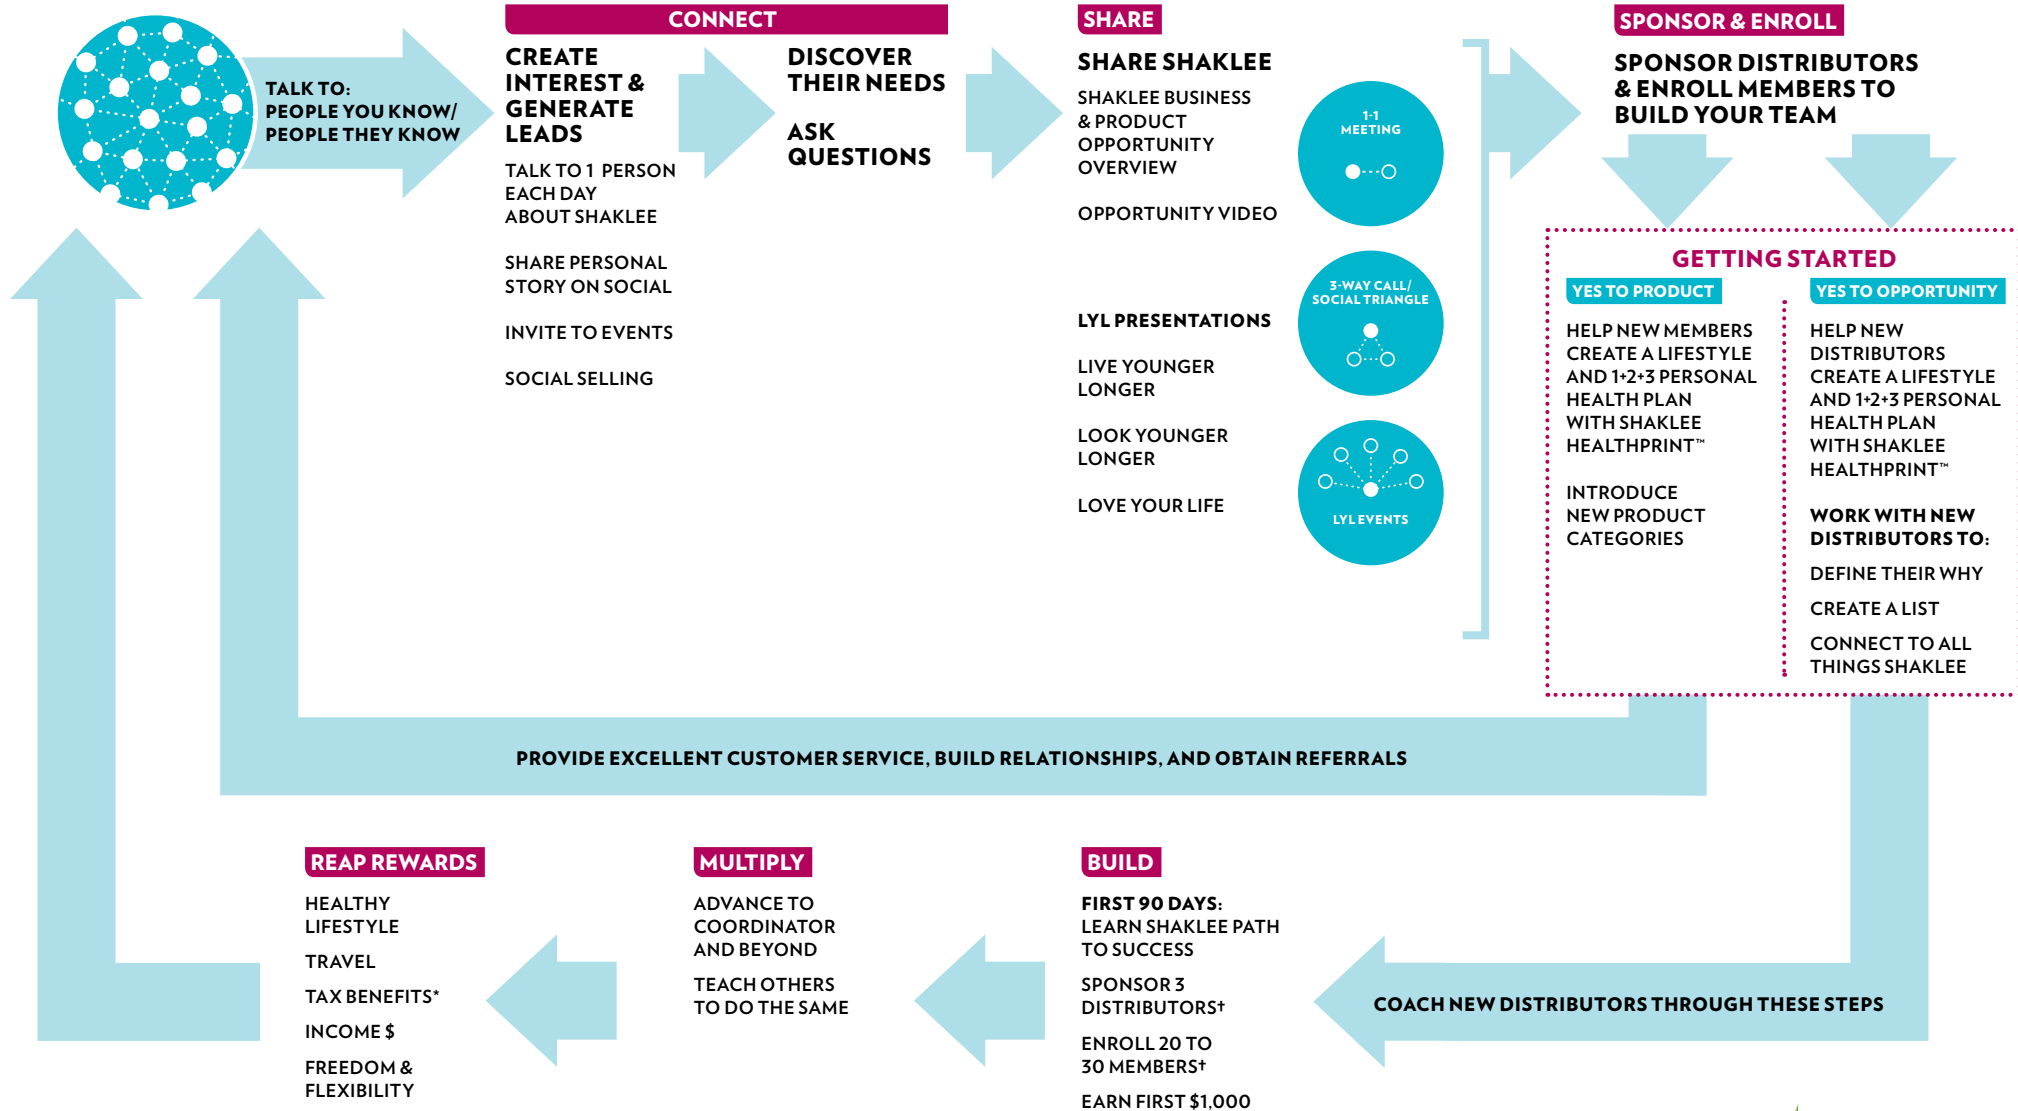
TALK TO:
PEOPLE YOU KNOW/
PEOPLE THEY KNOW

CONNECT

CREATE INTEREST & GENERATE LEADS

TALK TO 1 PERSON EACH DAY ABOUT SHAKLEE

SHARE PERSONAL STORY ON SOCIAL

INVITE TO EVENTS

SOCIAL SELLING

DISCOVER THEIR NEEDS

ASK QUESTIONS

SHARE

SHARE SHAKLEE

SHAKLEE BUSINESS & PRODUCT OPPORTUNITY OVERVIEW

OPPORTUNITY VIDEO

LYL PRESENTATIONS

LIVE YOUNGER LONGER

LOOK YOUNGER LONGER

LOVE YOUR LIFE

1-1 MEETING

3-WAY CALL/ SOCIAL TRIANGLE

LYL EVENTS

SPONSOR & ENROLL

SPONSOR DISTRIBUTORS & ENROLL MEMBERS TO BUILD YOUR TEAM

GETTING STARTED

YES TO PRODUCT

HELP NEW MEMBERS CREATE A LIFESTYLE AND 1+2+3 PERSONAL HEALTH PLAN WITH SHAKLEE HEALTHPRINT™

INTRODUCE NEW PRODUCT CATEGORIES

YES TO OPPORTUNITY

HELP NEW DISTRIBUTORS CREATE A LIFESTYLE AND 1+2+3 PERSONAL HEALTH PLAN WITH SHAKLEE HEALTHPRINT™

WORK WITH NEW DISTRIBUTORS TO:

DEFINE THEIR WHY

CREATE A LIST

CONNECT TO ALL THINGS SHAKLEE

PROVIDE EXCELLENT CUSTOMER SERVICE, BUILD RELATIONSHIPS, AND OBTAIN REFERRALS

REAP REWARDS

HEALTHY LIFESTYLE

TRAVEL

TAX BENEFITS*

INCOME $

FREEDOM & FLEXIBILITY

MULTIPLY

ADVANCE TO COORDINATOR AND BEYOND

TEACH OTHERS TO DO THE SAME

BUILD

FIRST 90 DAYS: LEARN SHAKLEE PATH TO SUCCESS

SPONSOR 3 DISTRIBUTORS†

ENROLL 20 TO 30 MEMBERS†

EARN FIRST $1,000

COACH NEW DISTRIBUTORS THROUGH THESE STEPS